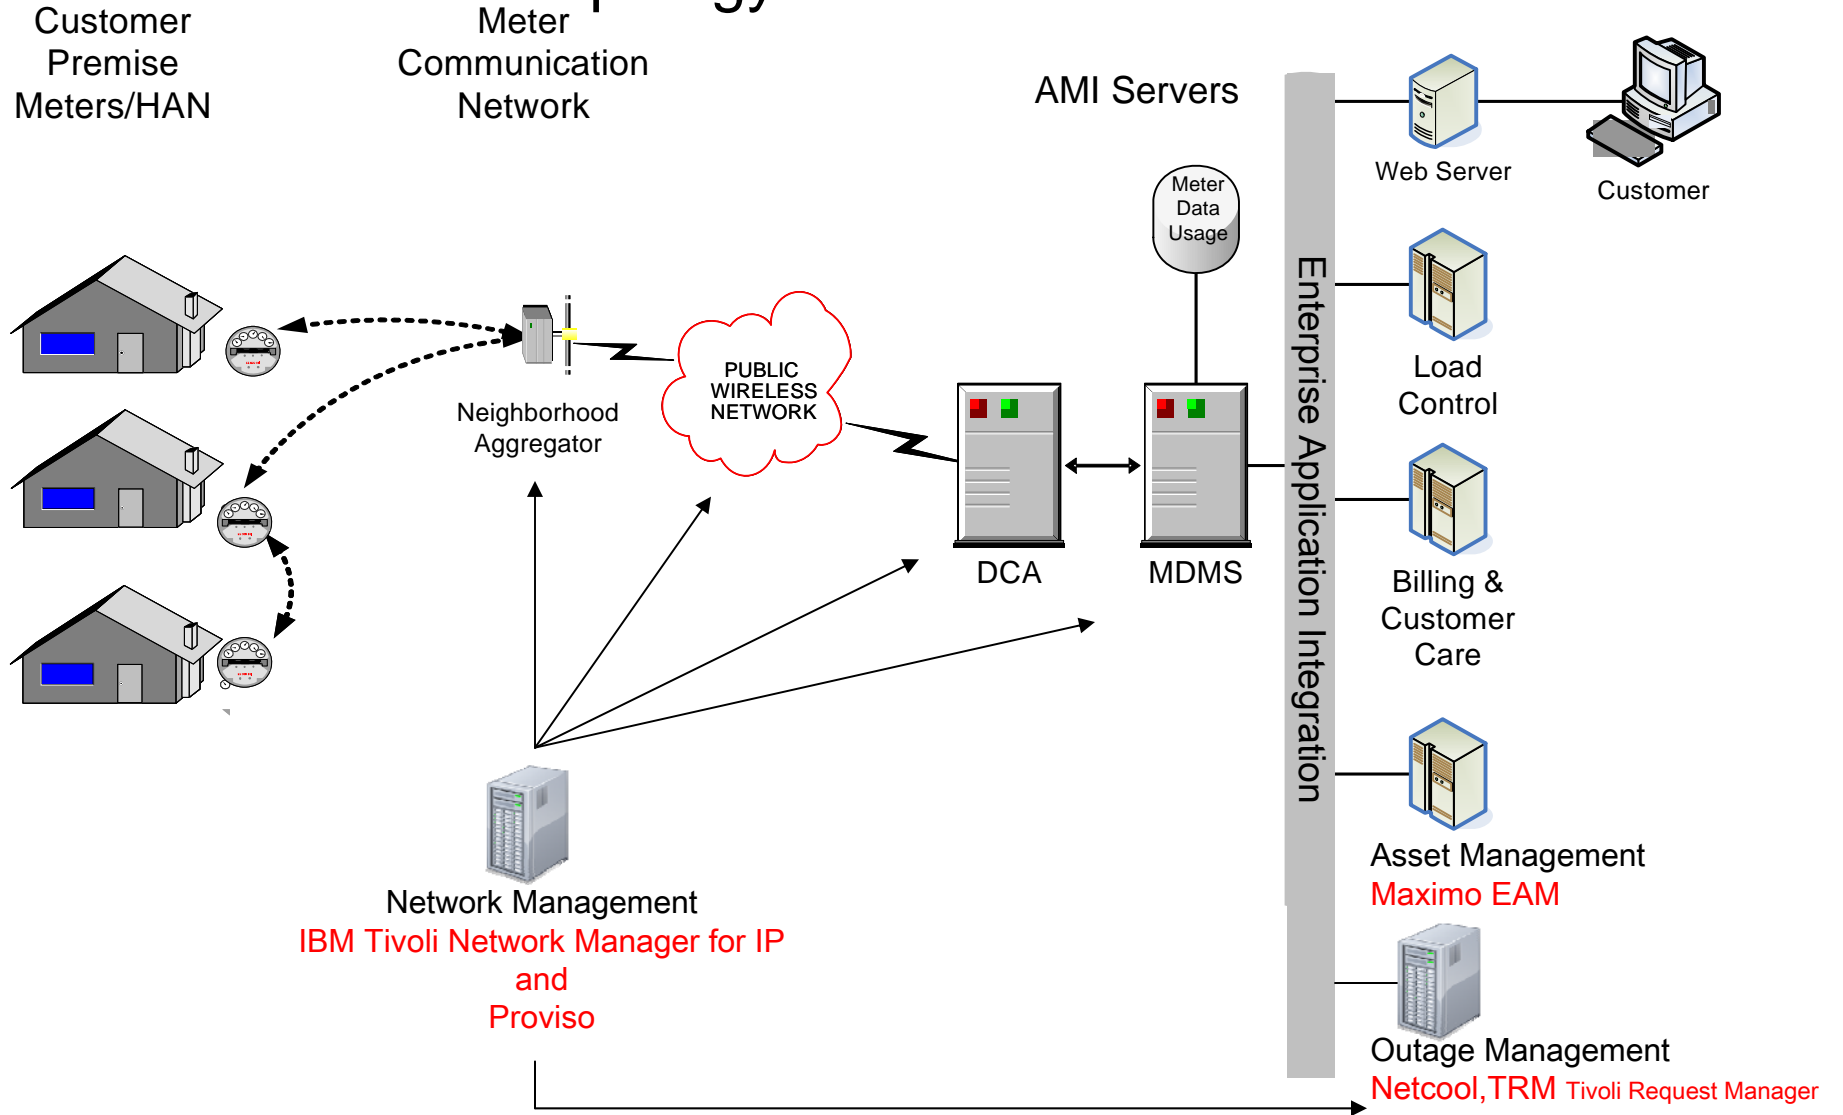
Customer Premise Meters/HAN

Meter Communication Network

AMI Servers

Web Server

Customer

Meter Data Usage

Enterprise Application Integration

Load Control

PUBLIC WIRELESS NETWORK

Neighborhood Aggregator

DCA

MDMS

Billing & Customer Care

Asset Management
Maximo EAM

Network Management
IBM Tivoli Network Manager for IP
and
Proviso

Outage Management
Netcool,TRM Tivoli Request Manager